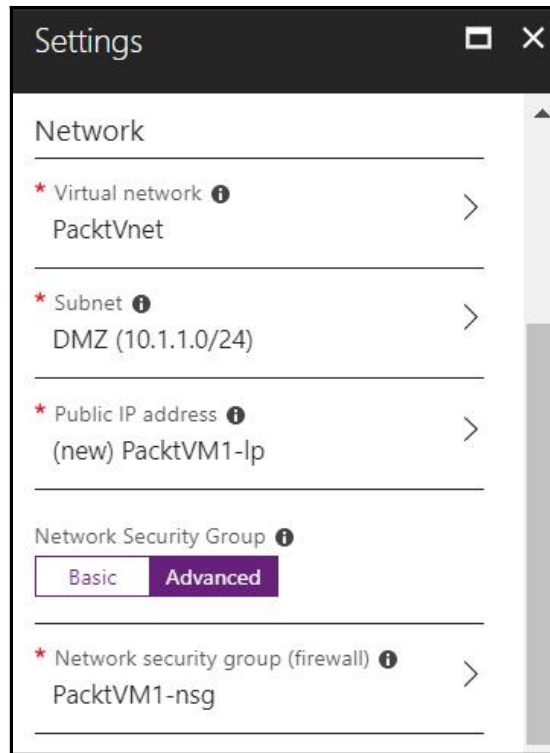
Settings

Network

* Virtual network
PacktVnet

* Subnet
DMZ (10.1.1.0/24)

* Public IP address
(new) PacktVM1-Ip

Network Security Group
Basic Advanced

* Network security group (firewall)
PacktVM1-nsg